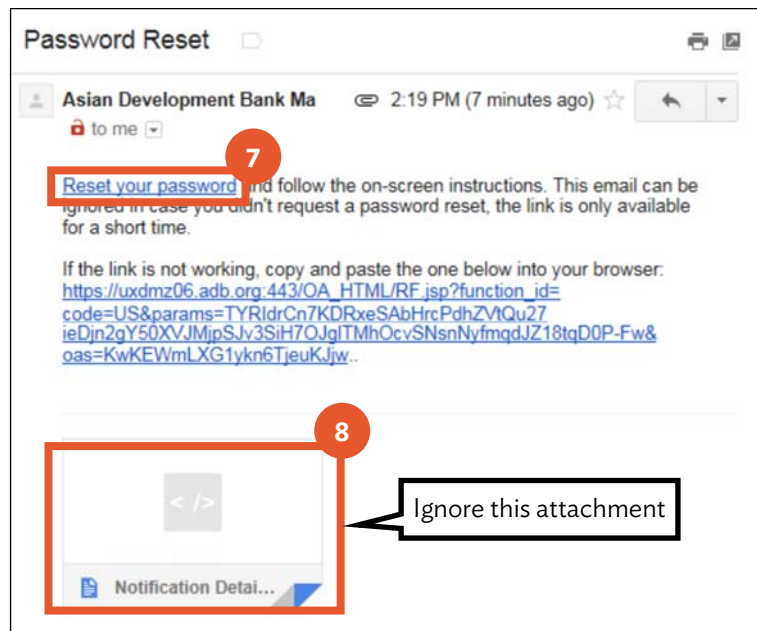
Password Reset

Asian Development Bank Ma 2:19 PM (7 minutes ago)

to me

7

Reset your password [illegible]nd follow the on-screen instructions. This email can be ignored in case you didn't request a password reset, the link is only available for a short time.

If the link is not working, copy and paste the one below into your browser: https://uxdmz06.adb.org:443/OA_HTML/RF.jsp?function_id=code=US&params=TYRldrCn7KDRxeSAbHrcPdhZVtQu27ieDjn2gY50XVJMjpSJv3SiH7OJglTMhOcvSNsnNyfmqdJZ18tqD0P-Fw&oas=KwKEWmLXG1ykn6TjeuKJjw..

8

< />

Notification Detai...

Ignore this attachment